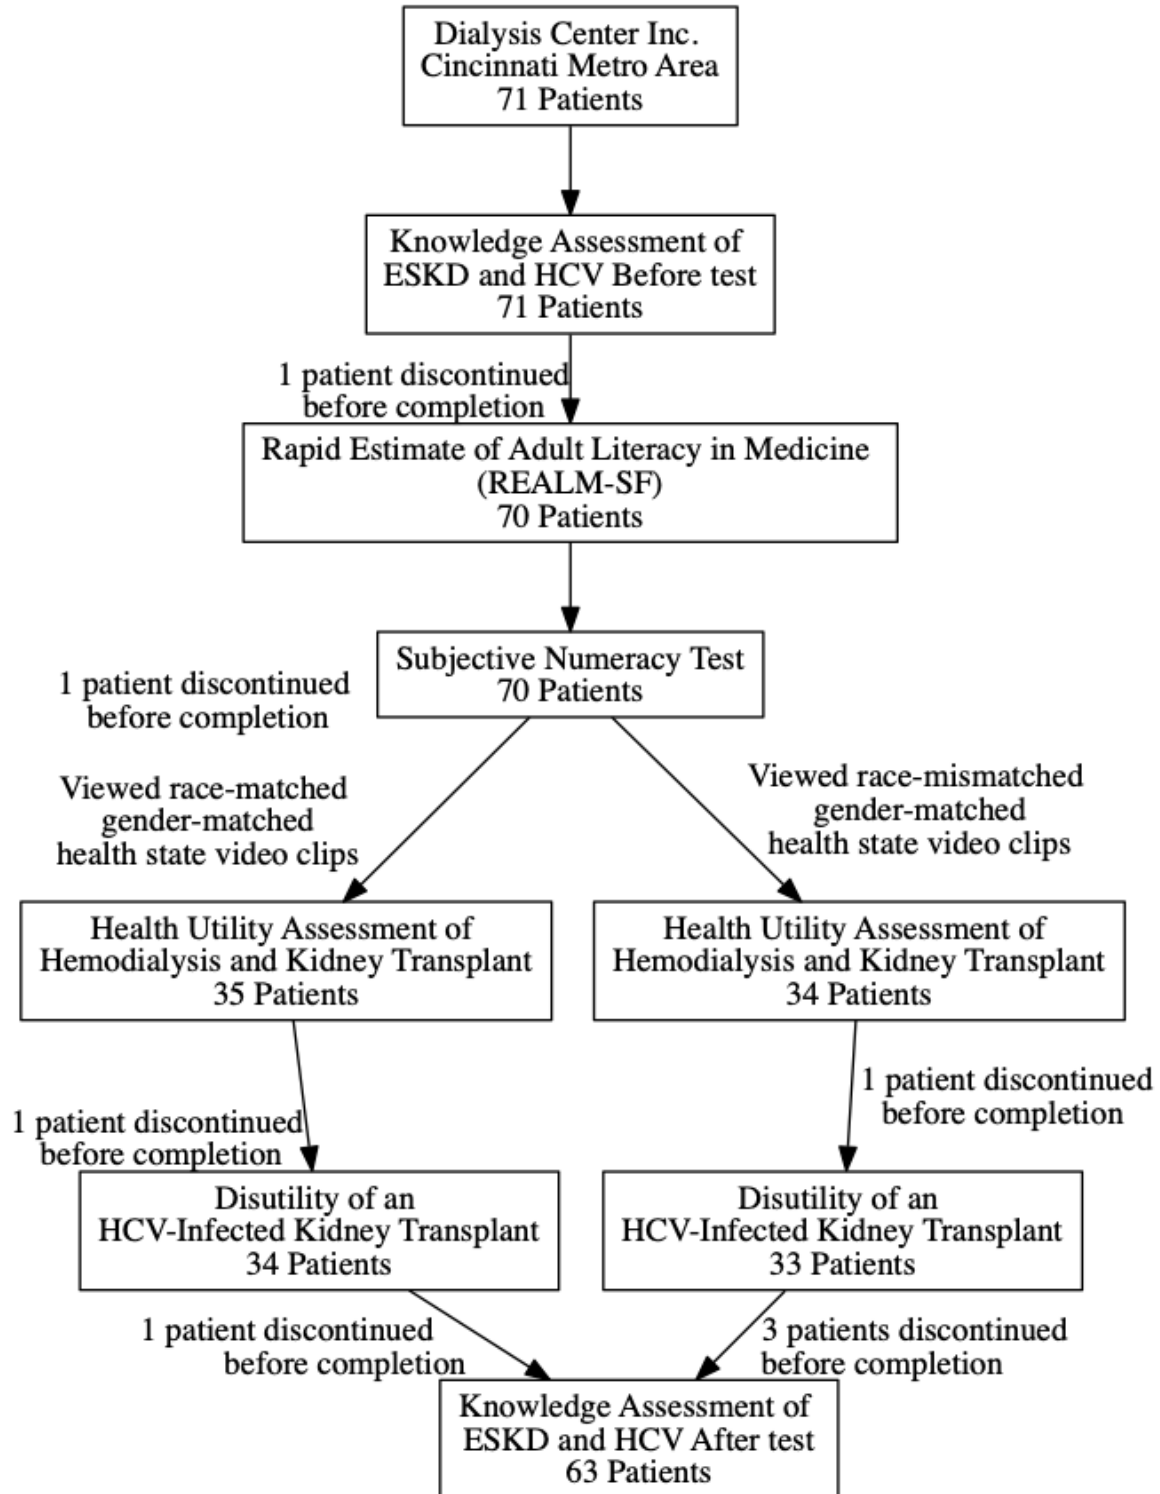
Dialysis Center Inc.
Cincinnati Metro Area
71 Patients

Knowledge Assessment of
ESKD and HCV Before test
71 Patients

1 patient discontinued
before completion

Rapid Estimate of Adult Literacy in Medicine
(REALM-SF)
70 Patients

Subjective Numeracy Test
70 Patients

1 patient discontinued
before completion

Viewed race-matched
gender-matched
health state video clips

Viewed race-mismatched
gender-matched
health state video clips

Health Utility Assessment of
Hemodialysis and Kidney Transplant
35 Patients

Health Utility Assessment of
Hemodialysis and Kidney Transplant
34 Patients

1 patient discontinued
before completion

1 patient discontinued
before completion

Disutility of an
HCV-Infected Kidney Transplant
34 Patients

Disutility of an
HCV-Infected Kidney Transplant
33 Patients

1 patient discontinued
before completion

3 patients discontinued
before completion

Knowledge Assessment of
ESKD and HCV After test
63 Patients